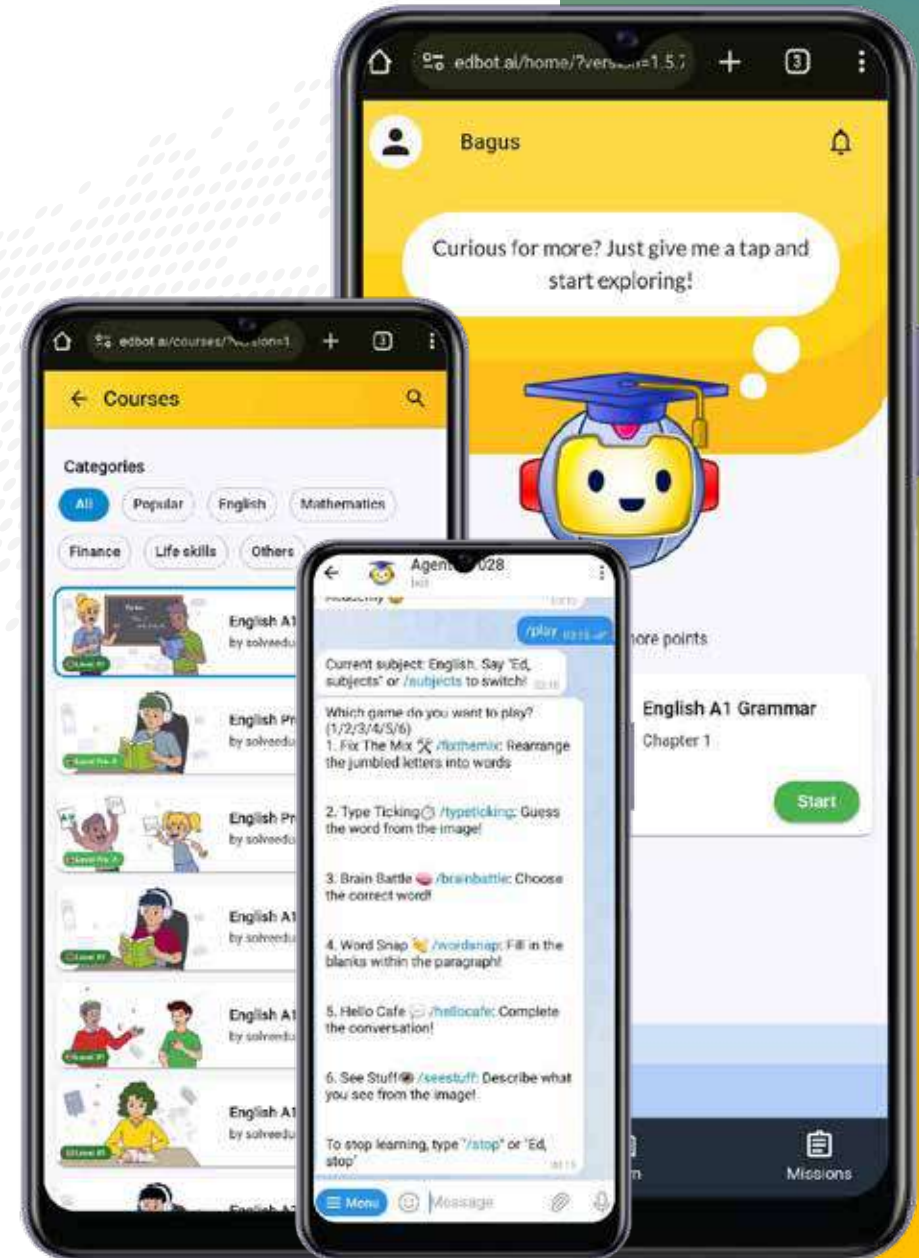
edbot.ai/home/?version=1.5.7

3

Bagus

Curious for more? Just give me a tap and start exploring!

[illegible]ore points

English A1 Grammar

Chapter 1

Start

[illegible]n

Missions

edbot.ai/courses/?version=1

3

← Courses

Categories

All

Popular

English

Mathematics

Finance

Life skills

Others

English A1
by solvedu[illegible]

English Pr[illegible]
by solvedu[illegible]

English Pr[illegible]
by solvedu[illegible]

English A1
by solvedu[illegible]

English A1
by solvedu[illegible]

English A1
by solvedu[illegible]

Agen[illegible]028
bot

Academy

/play

Current subject: English. Say "Ed, subjects" or /subjects to switch!

Which game do you want to play? (1/2/3/4/5/6)
1. Fix The Mix /fixthemix: Rearrange the jumbled letters into words

2. Type Ticking /typeticking: Guess the word from the image!

3. Brain Battle /brainbattle: Choose the correct word!

4. Word Snap /wordsnap: Fill in the blanks within the paragraph!

5. Hello Cafe /hellocafe: Complete the conversation!

6. See Stuff /seestuff: Describe what you see from the image!

To stop learning, type "/stop" or "Ed, stop"

Menu

Message